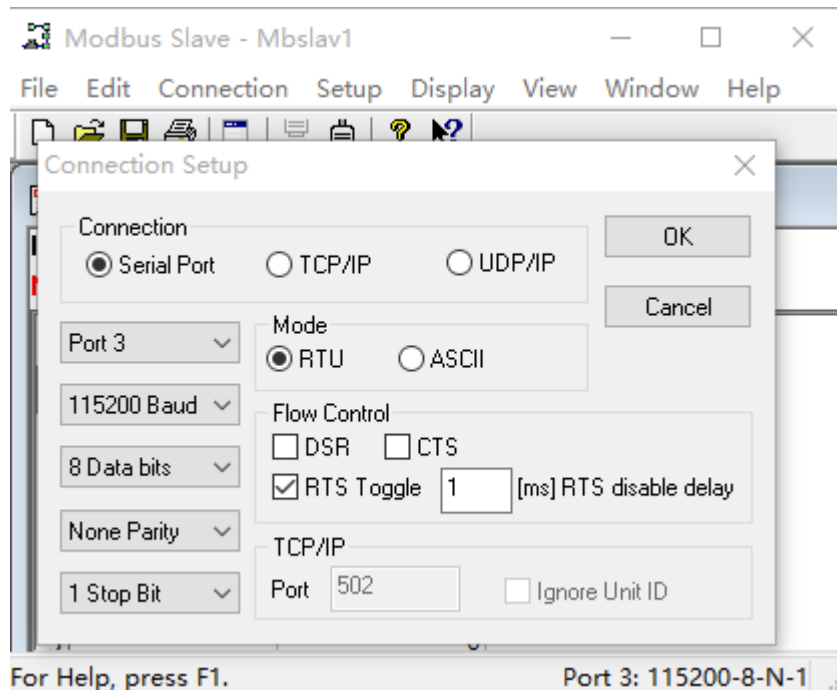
Modbus Slave - Mbslav1

File Edit Connection Setup Display View Window Help

Connection Setup

Connection
Serial Port TCP/IP UDP/IP

OK

Cancel

Port 3

Mode
RTU ASCII

115200 Baud

Flow Control
DSR CTS

8 Data bits

RTS Toggle 1 [ms] RTS disable delay

None Parity

TCP/IP

1 Stop Bit

Port 502 Ignore Unit ID

For Help, press F1.

Port 3: 115200-8-N-1